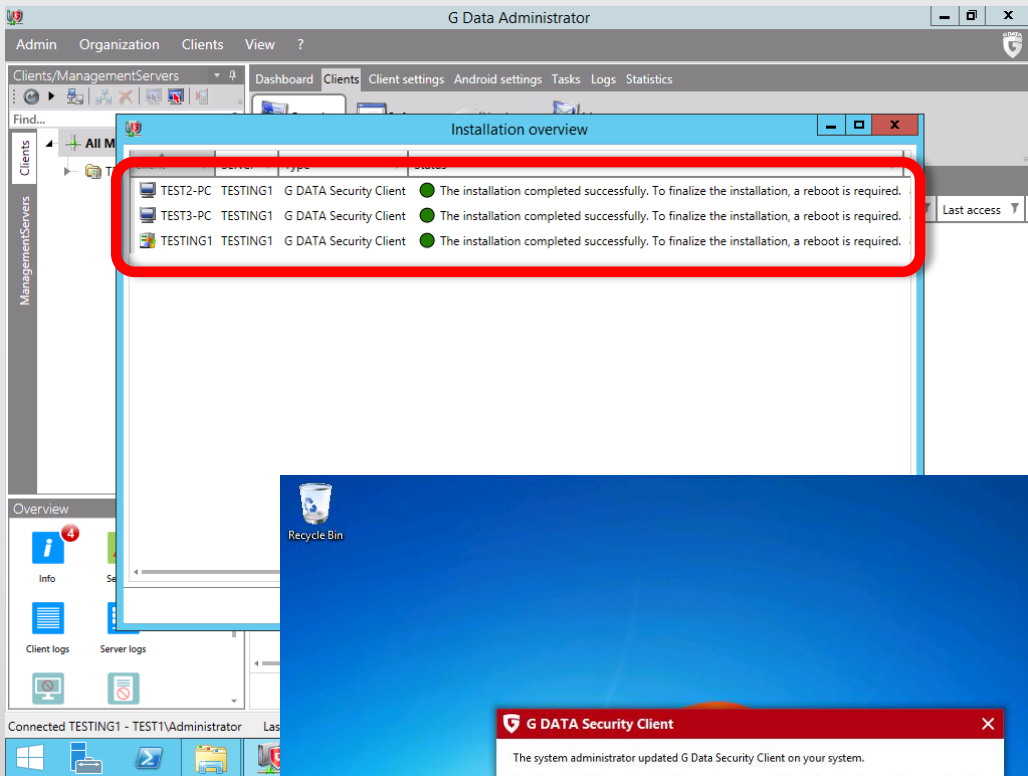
G Data Administrator

Admin Organization Clients View ?

Clients/ManagementServers

Find...

All M

T

Clients

ManagementServers

Dashboard Clients Client settings Android settings Tasks Logs Statistics

Installation overview

| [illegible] | Server | Type | Status |
|---|---|---|---|
| TEST2-PC | TESTING1 | G DATA Security Client | The installation completed successfully. To finalize the installation, a reboot is required. |
| TEST3-PC | TESTING1 | G DATA Security Client | The installation completed successfully. To finalize the installation, a reboot is required. |
| TESTING1 | TESTING1 | G DATA Security Client | The installation completed successfully. To finalize the installation, a reboot is required. |

Last access

Overview

4

Info

Se

Client logs

Server logs

Connected TESTING1 - TEST1\Administrator

Las

Recycle Bin

G DATA Security Client

The system administrator updated G Data Security Client on your system.